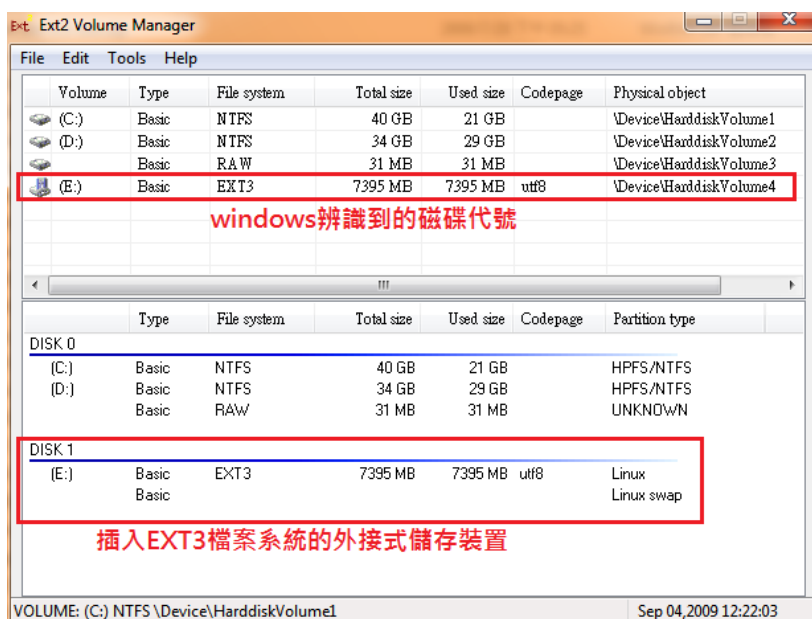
Ext Ext2 Volume Manager

File Edit Tools Help

| Volume | Type | File system | Total size | Used size | Codepage | Physical object |
|---|---|---|---|---|---|---|
| (C:) | Basic | NTFS | 40 GB | 21 GB | | \Device\HarddiskVolume1 |
| (D:) | Basic | NTFS | 34 GB | 29 GB | | \Device\HarddiskVolume2 |
| | Basic | RAW | 31 MB | 31 MB | | \Device\HarddiskVolume3 |
| (E:) | Basic | EXT3 | 7395 MB | 7395 MB | utf8 | \Device\HarddiskVolume4 |

windows辨識到的磁碟代號

| | Type | File system | Total size | Used size | Codepage | Partition type |
|---|---|---|---|---|---|---|
| DISK 0 | | | | | | |
| (C:) | Basic | NTFS | 40 GB | 21 GB | | HPFS/NTFS |
| (D:) | Basic | NTFS | 34 GB | 29 GB | | HPFS/NTFS |
| | Basic | RAW | 31 MB | 31 MB | | UNKNOWN |
| DISK 1 | | | | | | |
| (E:) | Basic | EXT3 | 7395 MB | 7395 MB | utf8 | Linux |
| | Basic | | | | | Linux swap |

插入EXT3檔案系統的外接式儲存裝置

VOLUME: (C:) NTFS \Device\HarddiskVolume1 Sep 04,2009 12:22:03